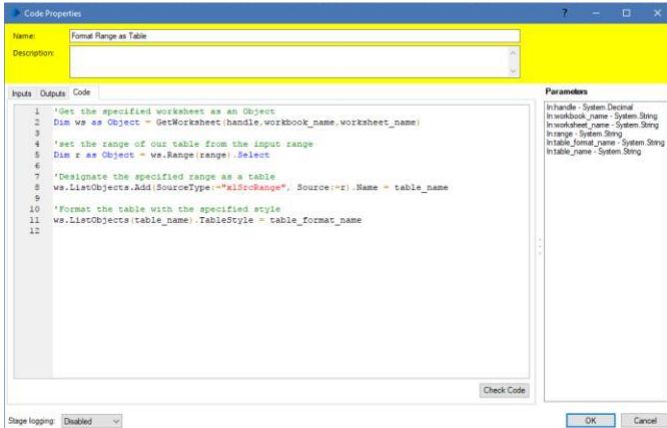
Code Properties

?

Name: Format Range as Table

Description:

Inputs Outputs Code

1 'Get the specified worksheet as an Object
2 Dim ws as Object = GetWorksheet(handle,workbook_name,worksheet_name)
3
4 'set the range of our table from the input range
5 Dim r as Object = ws.Range(range).Select
6
7 'Designate the specified range as a table
8 ws.ListObjects.Add(SourceType:="xlSrcRange", Source:=r).Name = table_name
9
10 'Format the table with the specified style
11 ws.ListObjects(table_name).TableStyle = table_format_name
12

Check Code

Parameters

In:handle - System.Decimal
In:workbook_name - System.String
In:worksheet_name - System.String
In:range - System.String
In:table_format_name - System.String
In:table_name - System.String

Stage logging: Disabled

OK Cancel